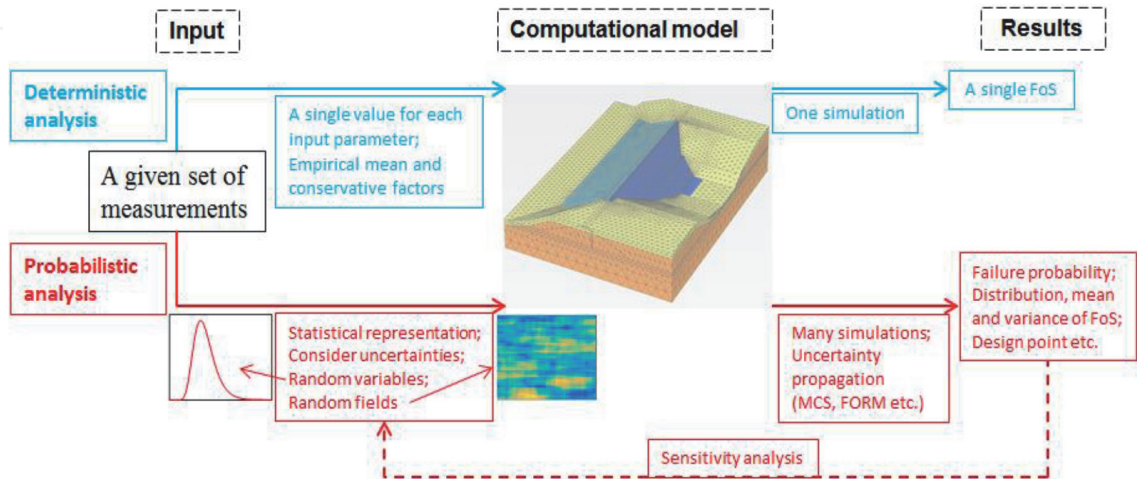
Input

Computational model

Results

Deterministic analysis

A single value for each input parameter; Empirical mean and conservative factors

One simulation

A single FoS

A given set of measurements

Probabilistic analysis

Failure probability; Distribution, mean and variance of FoS; Design point etc.

Statistical representation; Consider uncertainties; Random variables; Random fields

Many simulations; Uncertainty propagation (MCS, FORM etc.)

Sensitivity analysis